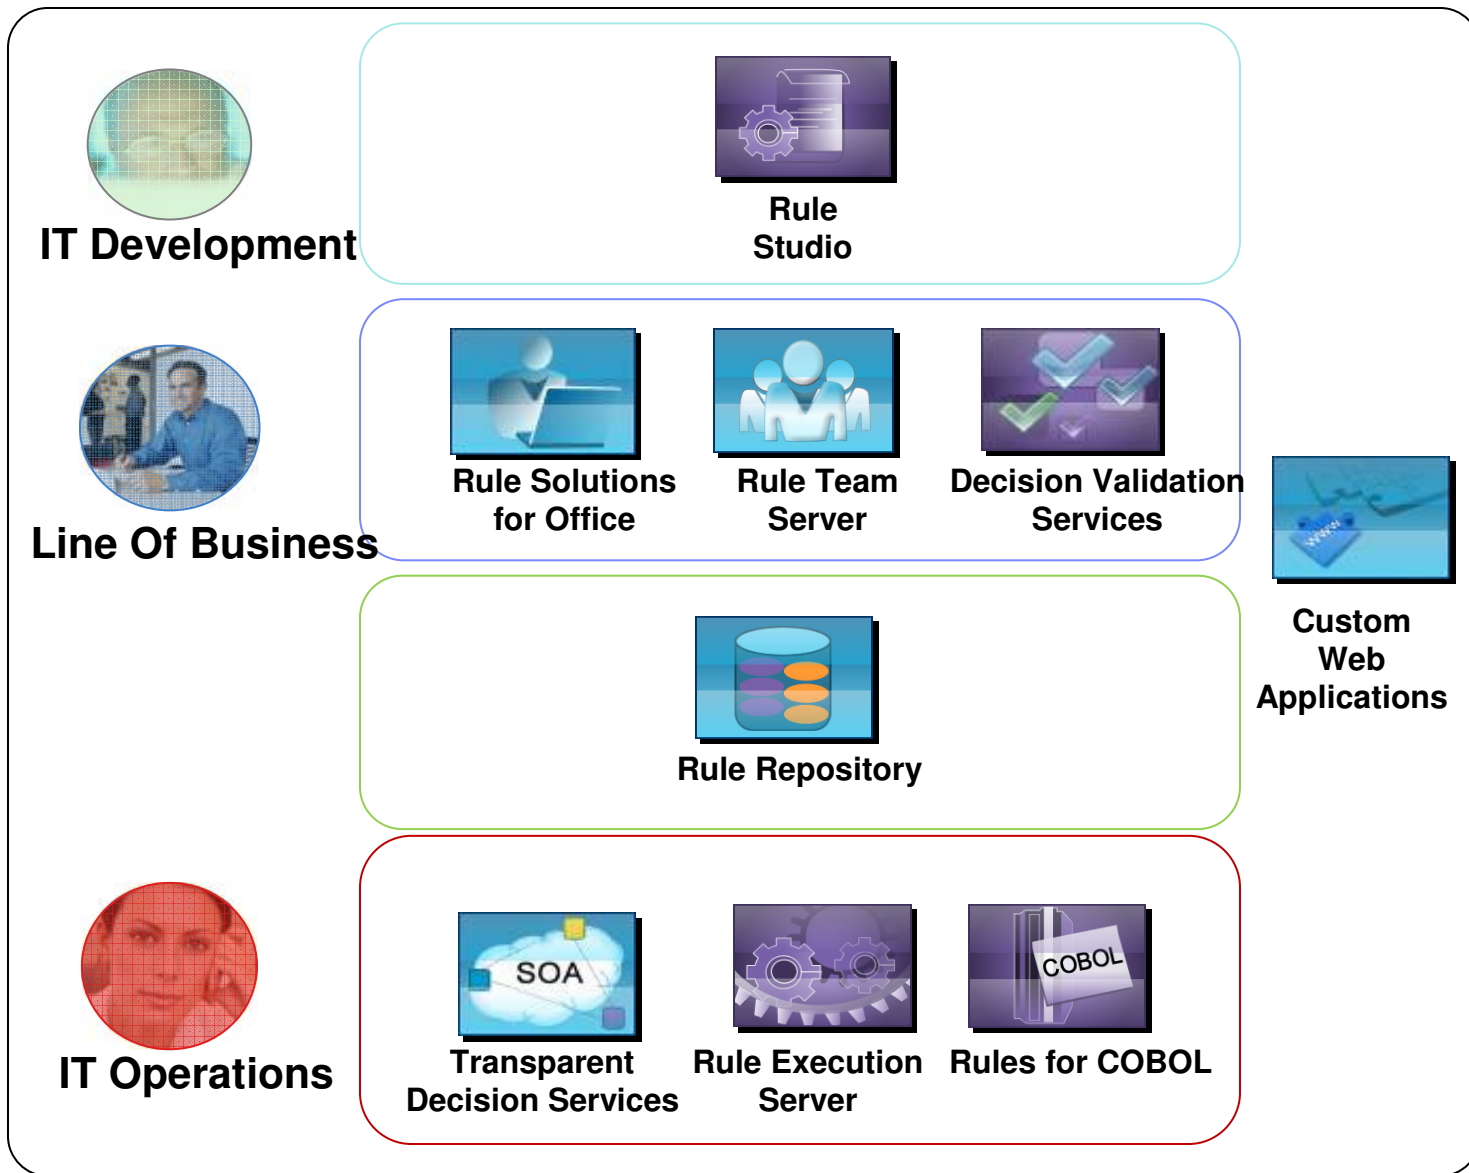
IT Development

Rule Studio

Line Of Business

Rule Solutions for Office

Rule Team Server

Decision Validation Services

Custom Web Applications

Rule Repository

IT Operations

SOA

Transparent Decision Services

Rule Execution Server

COBOL

Rules for COBOL